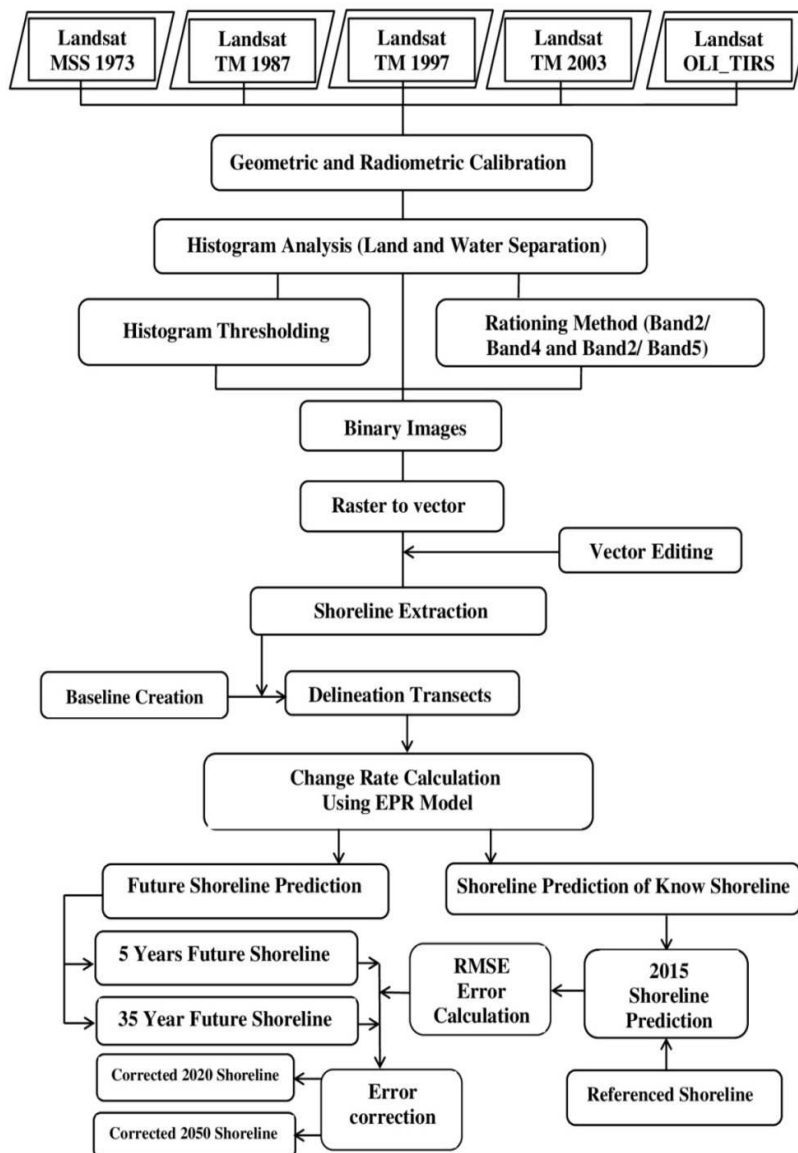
Landsat MSS 1973

Landsat TM 1987

Landsat TM 1997

Landsat TM 2003

Landsat OLI_TIRS

Geometric and Radiometric Calibration

Histogram Analysis (Land and Water Separation)

Histogram Thresholding

Rationing Method (Band2/ Band4 and Band2/ Band5)

Binary Images

Raster to vector

Vector Editing

Shoreline Extraction

Baseline Creation

Delineation Transects

Change Rate Calculation Using EPR Model

Future Shoreline Prediction

Shoreline Prediction of Know Shoreline

5 Years Future Shoreline

RMSE Error Calculation

2015 Shoreline Prediction

35 Year Future Shoreline

Corrected 2020 Shoreline

Error correction

Referenced Shoreline

Corrected 2050 Shoreline